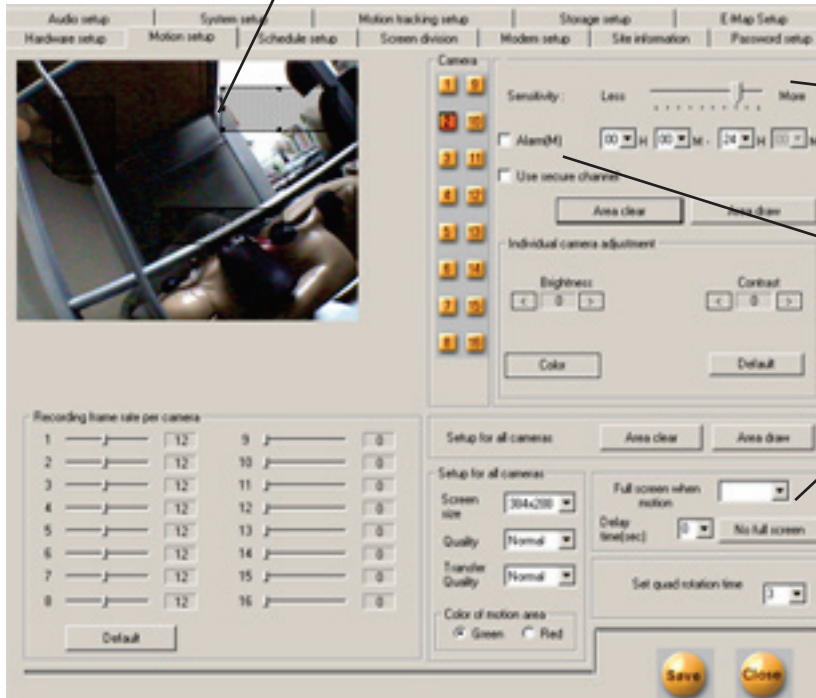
Audio setup | System setup | Motion tracking setup | Storage setup | E-Map Setup
Hardware setup | Motion setup | Schedule setup | Screen division | Modem setup | Site information | Password setup

Camera
1 9
2 10
3 11
4 12
5 13
6 14
7 15
8 16

Sensitivity : Less More

Alarm(M) 00 H 00 M - 24 H 00 M

Use secure channel

Area clear Area draw

Individual camera adjustment

Brightness
< 0 >

Contrast
< 0 >

Color Default

Recording frame rate per camera

| | | | |
|---|---|---|---|
| 1 | 12 | 9 | 0 |
| 2 | 12 | 10 | 0 |
| 3 | 12 | 11 | 0 |
| 4 | 12 | 12 | 0 |
| 5 | 12 | 13 | 0 |
| 6 | 12 | 14 | 0 |
| 7 | 12 | 15 | 0 |
| 8 | 12 | 16 | 0 |

Default

Setup for all cameras Area clear Area draw

Setup for all cameras
Screen size 384x288
Quality Normal
Transfer Quality Normal

Color of motion area
Green Red

Full screen when motion
Delay time(sec) 0 No full screen

Set quad rotation time 3

Save Close